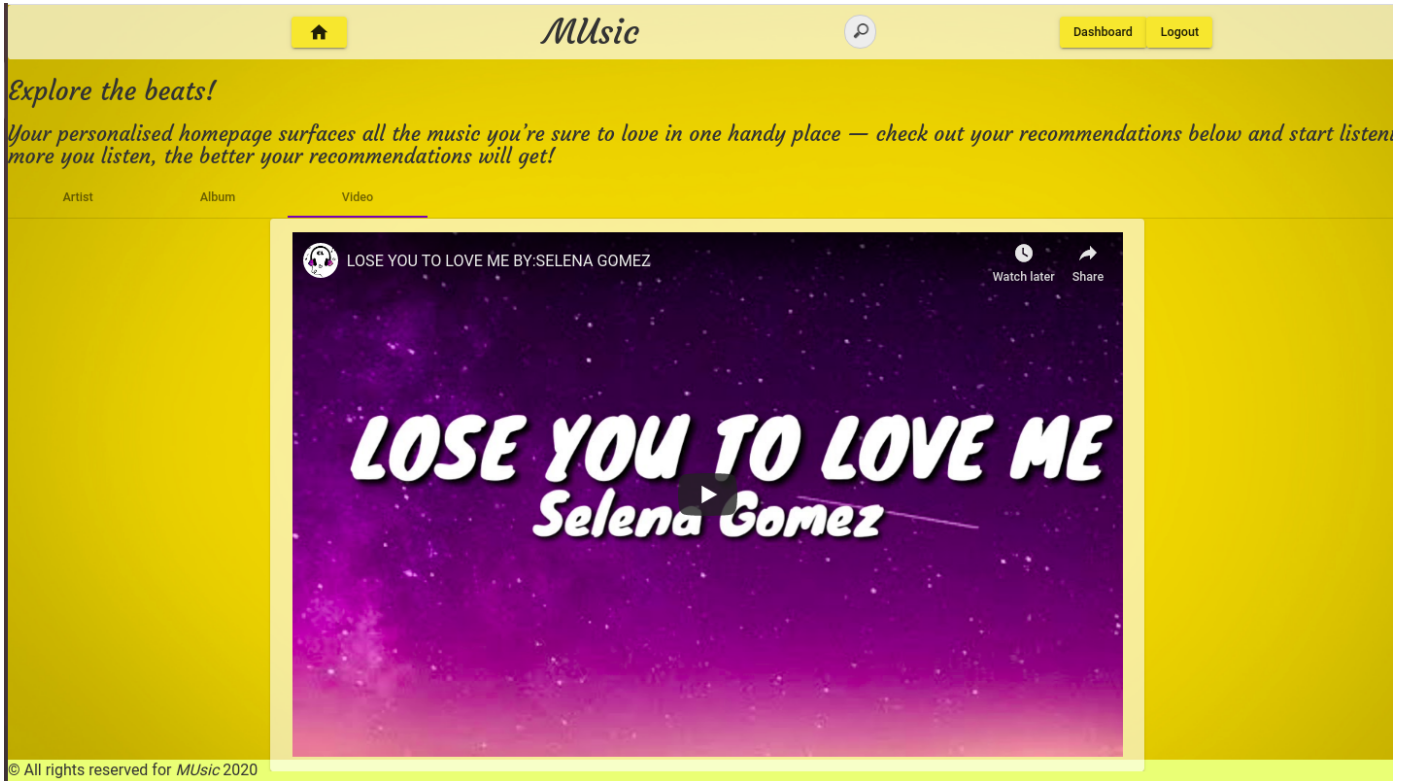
MUsic

Dashboard Logout

Explore the beats!

Your personalised homepage surfaces all the music you're sure to love in one handy place — check out your recommendations below and start listen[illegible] more you listen, the better your recommendations will get!

Artist Album Video

LOSE YOU TO LOVE ME BY:SELENA GOMEZ

Watch later Share

LOSE YOU TO LOVE ME
Selena Gomez

© All rights reserved for MUsic 2020